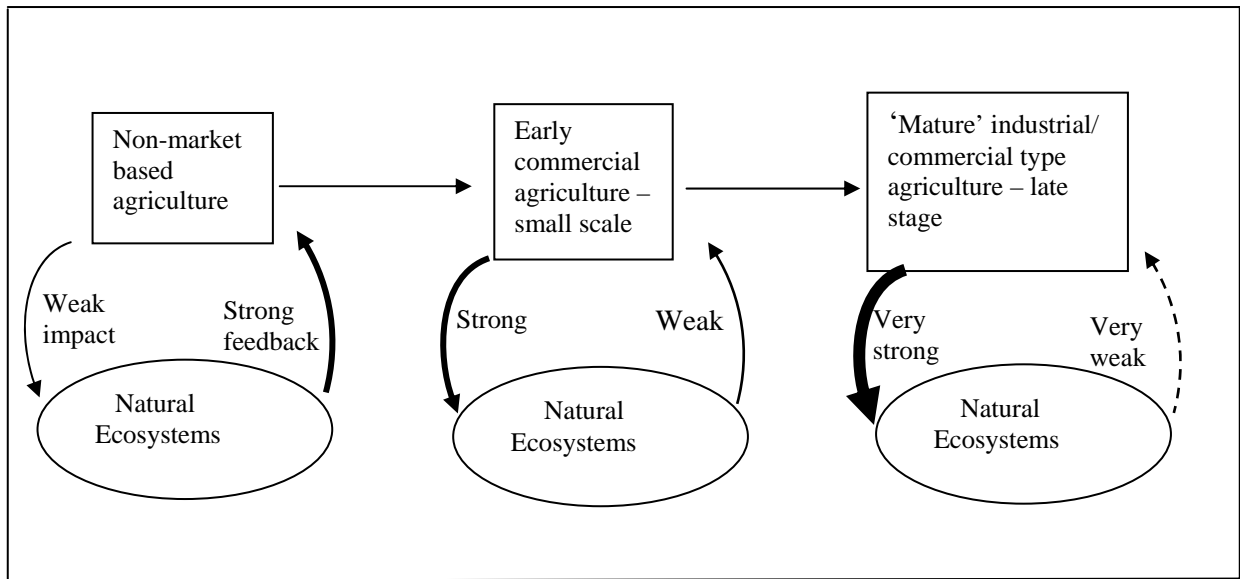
Non-market based agriculture

Weak impact

Strong feedback

Natural Ecosystems

Early commercial agriculture – small scale

Strong

Weak

Natural Ecosystems

'Mature' industrial/ commercial type agriculture – late stage

Very strong

Very weak

Natural Ecosystems